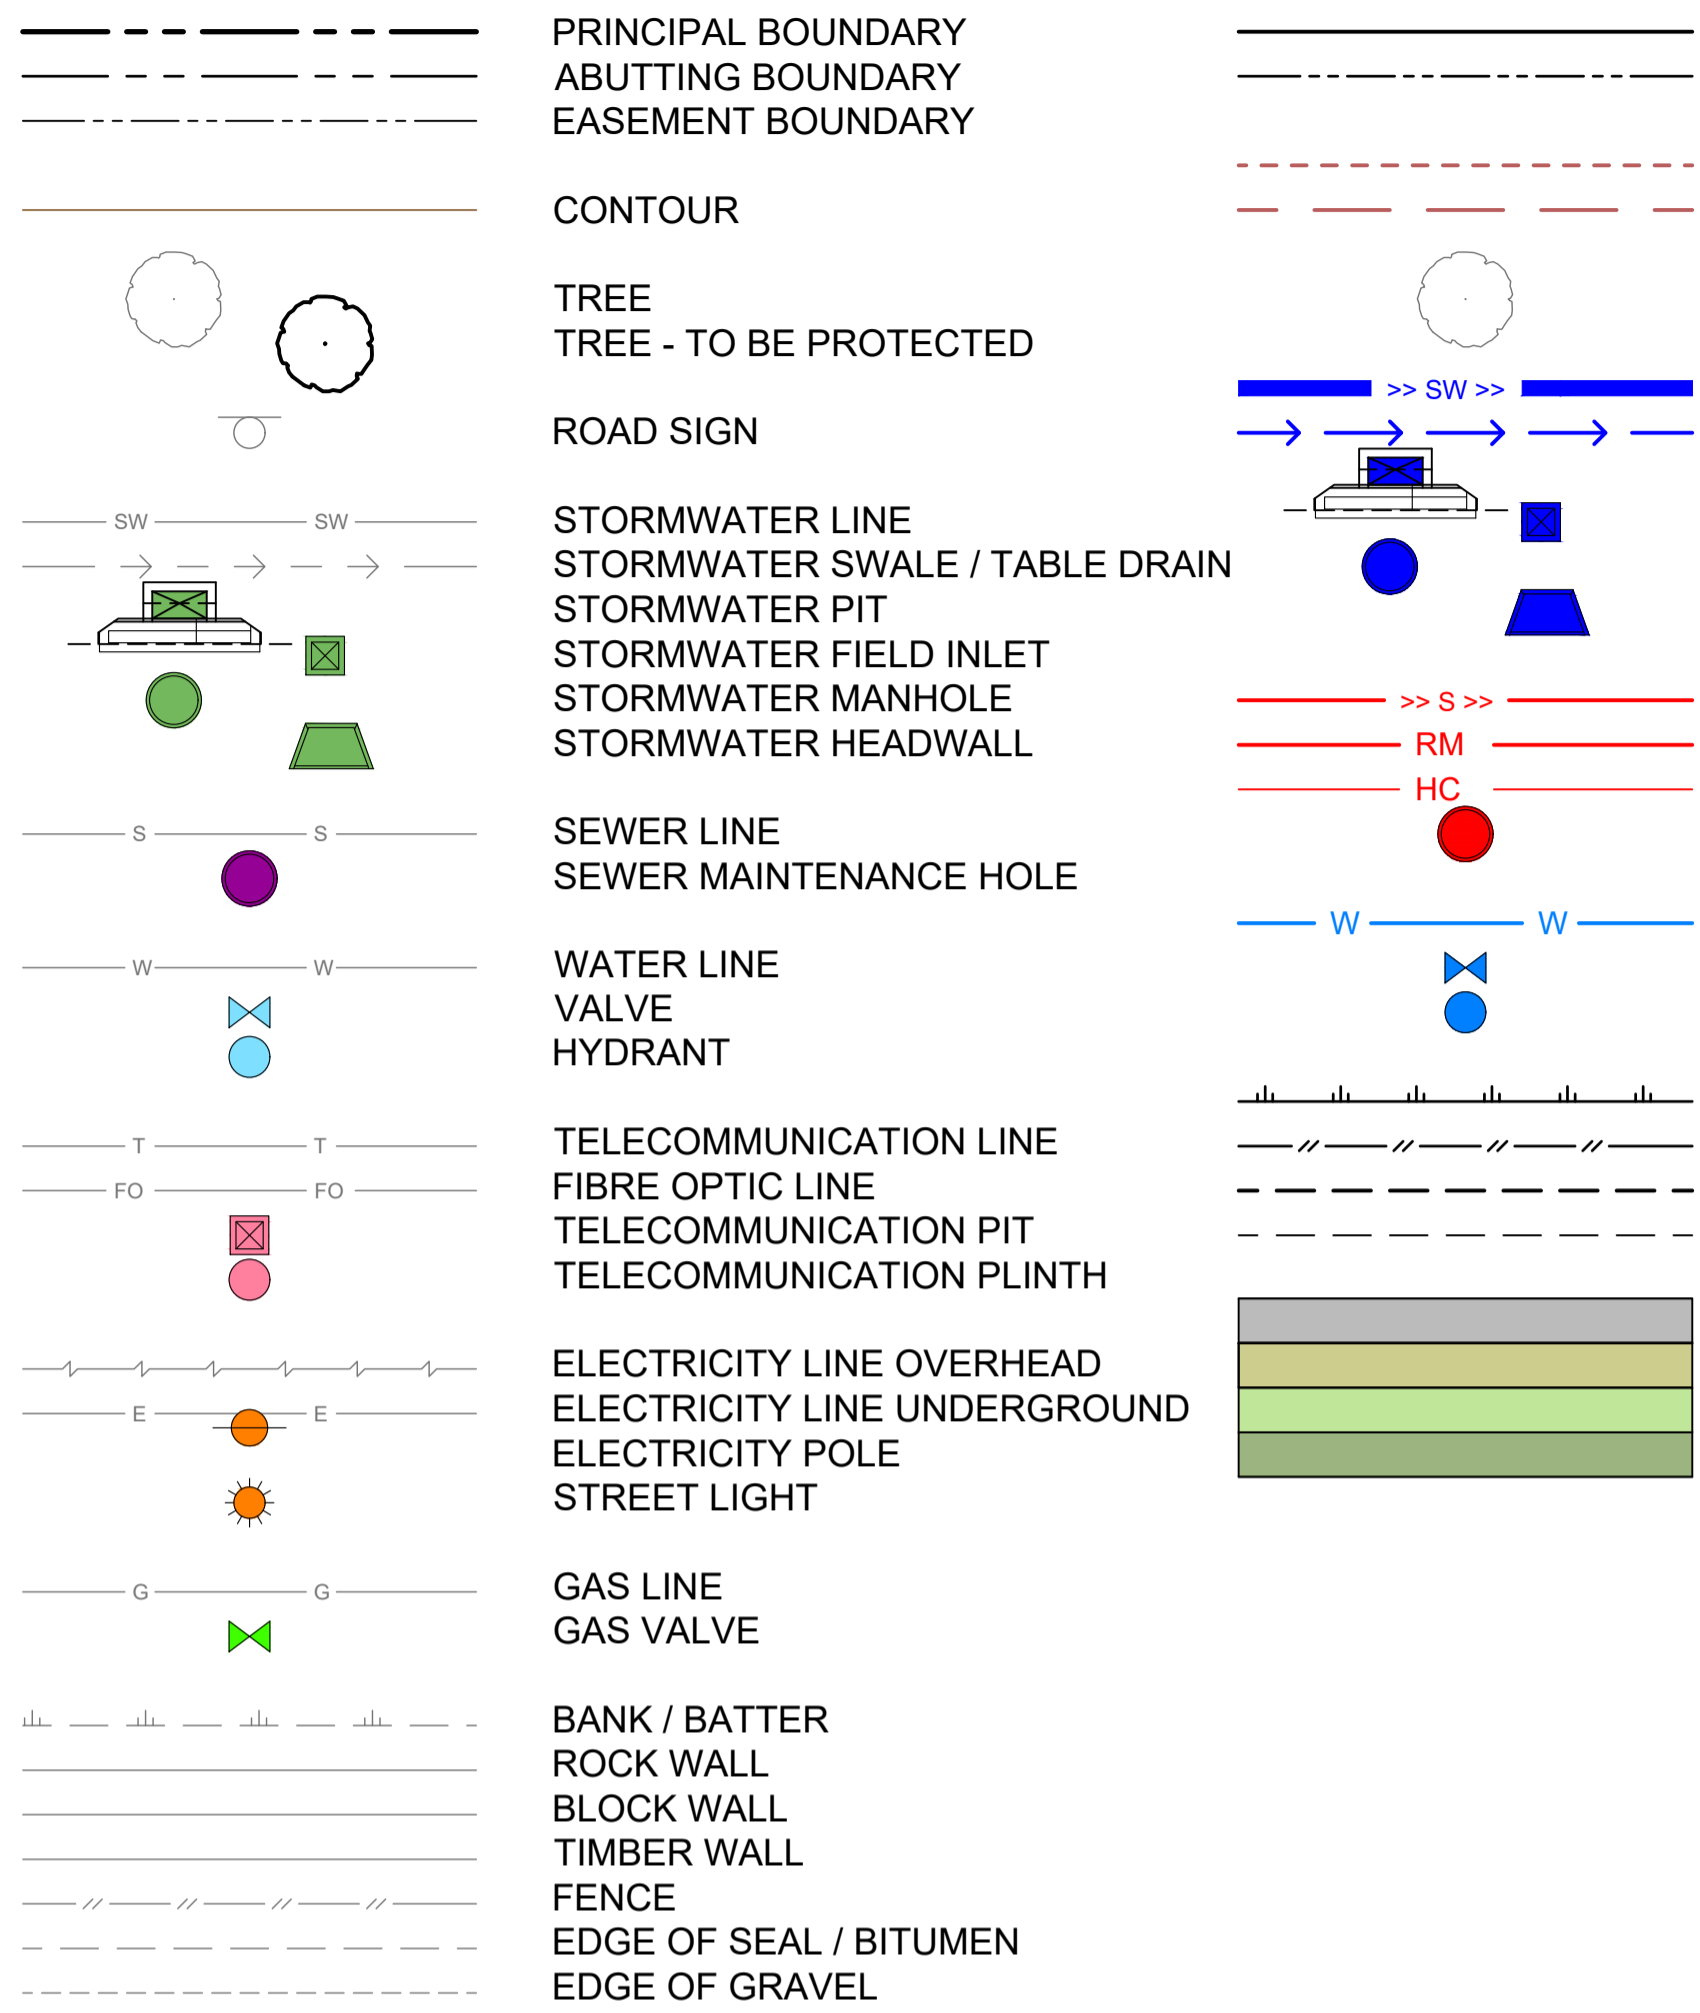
PRINCIPAL BOUNDARY
ABUTTING BOUNDARY
EASEMENT BOUNDARY

CONTOUR

TREE
TREE - TO BE PROTECTED

ROAD SIGN

STORMWATER LINE
STORMWATER SWALE / TABLE DRAIN
STORMWATER PIT
STORMWATER FIELD INLET
STORMWATER MANHOLE
STORMWATER HEADWALL

SEWER LINE
SEWER MAINTENANCE HOLE

WATER LINE
VALVE
HYDRANT

TELECOMMUNICATION LINE
FIBRE OPTIC LINE
TELECOMMUNICATION PIT
TELECOMMUNICATION PLINTH

ELECTRICITY LINE OVERHEAD
ELECTRICITY LINE UNDERGROUND
ELECTRICITY POLE
STREET LIGHT

GAS LINE
GAS VALVE

BANK / BATTER
ROCK WALL
BLOCK WALL
TIMBER WALL
FENCE
EDGE OF SEAL / BITUMEN
EDGE OF GRAVEL

SW SW
S S
W W
T T
FO FO
E E
G G

>> SW >>
>> S >>
RM
HC
W W